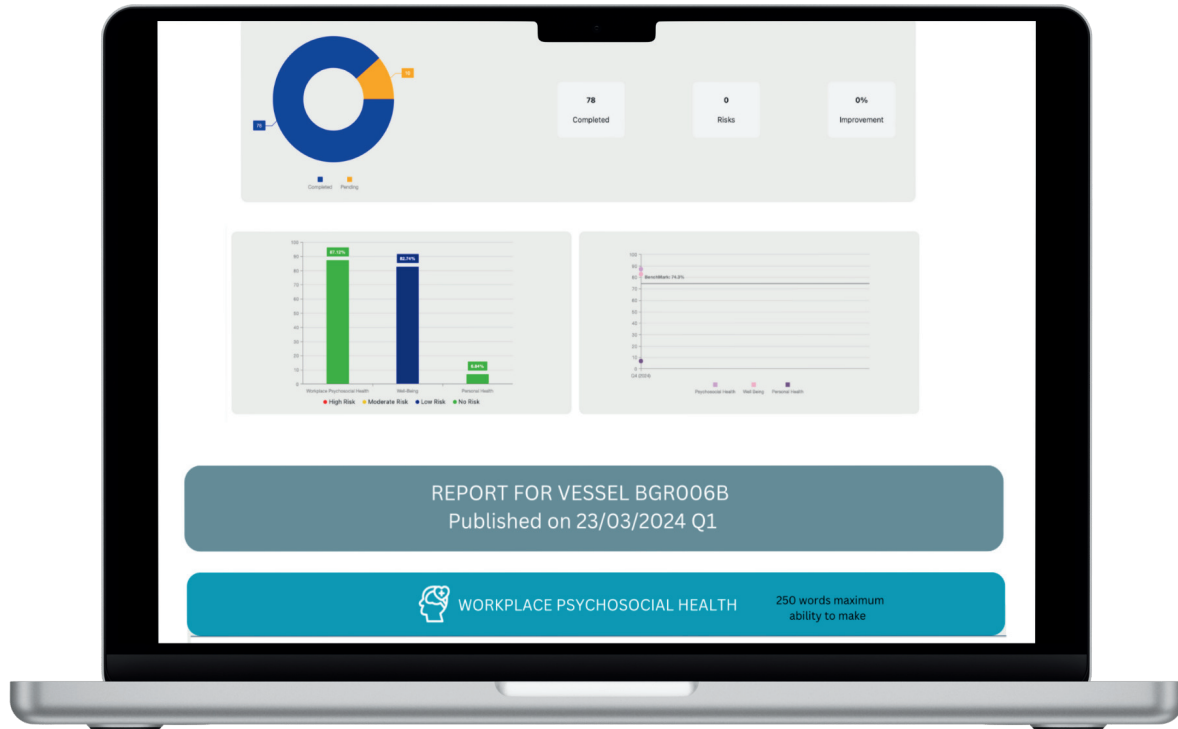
78

16

Completed Pending

78
Completed

0
Risks

0%
Improvement

100
90
80
70
60
50
40
30
20
10
0

87.12%

82.74%

6.84%

Workplace Psychosocial Health
Well-Being
Personal Health

High Risk Moderate Risk Low Risk No Risk

100
90
80
70
60
50
40
30
20
10
0

BenchMark: 74.3%

Q1 (2024)

Psychosocial Health Well-being Personal Health

REPORT FOR VESSEL BGR006B
Published on 23/03/2024 Q1

WORKPLACE PSYCHOSOCIAL HEALTH

250 words maximum ability to make